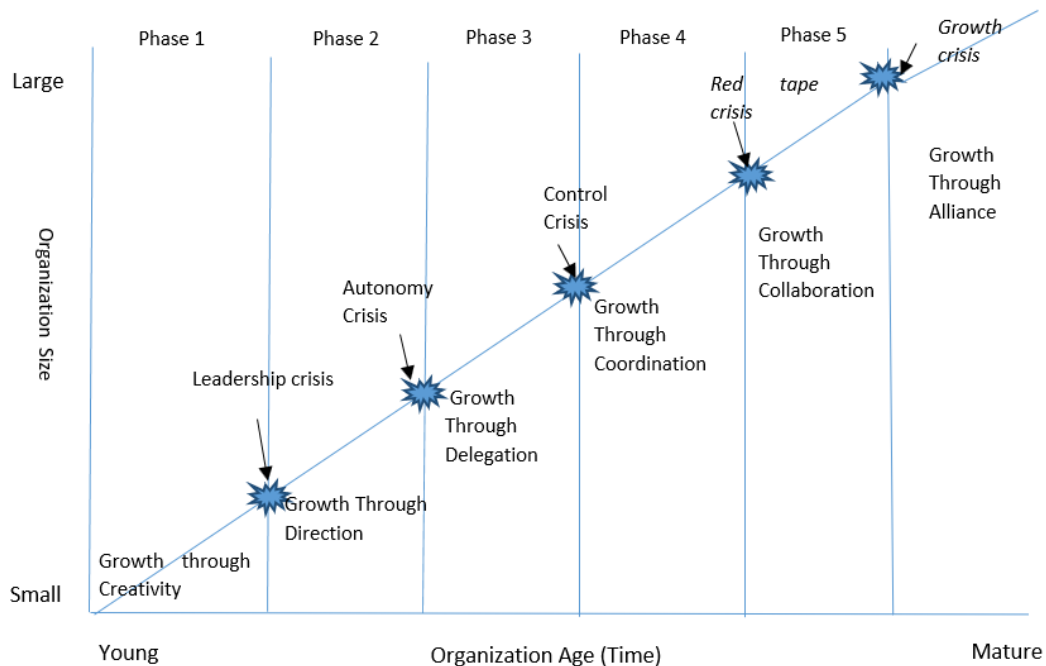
Phase 1
Phase 2
Phase 3
Phase 4
Phase 5
Growth crisis

Large
Organization Size
Small

Red tape crisis

Growth Through Alliance

Control Crisis

Growth Through Collaboration

Autonomy Crisis

Growth Through Coordination

Leadership crisis

Growth Through Delegation

Growth Through Direction

Growth through Creativity

Young
Organization Age (Time)
Mature